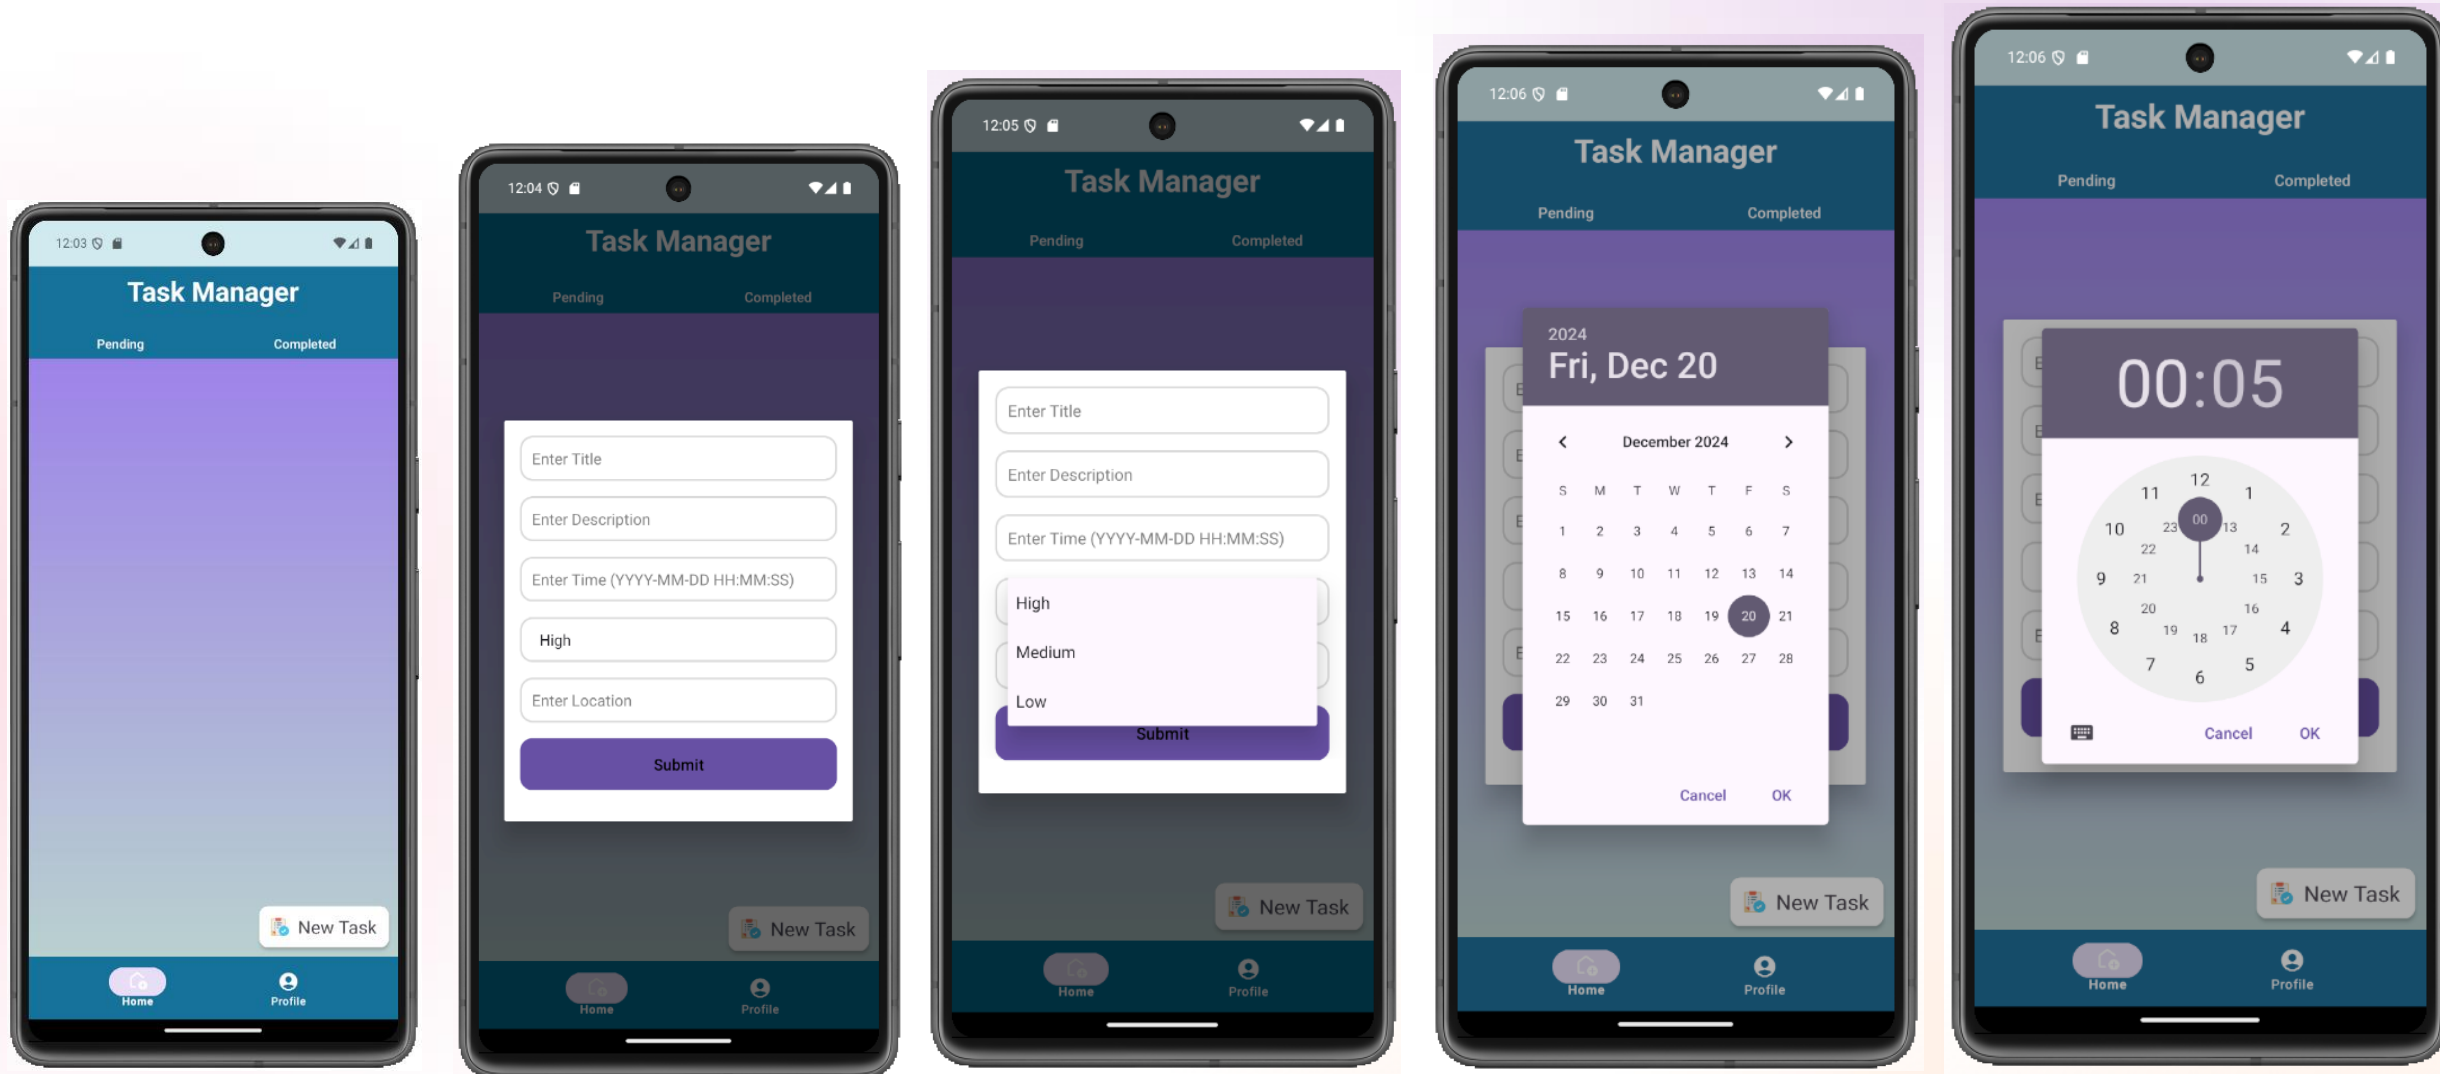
12:03

Task Manager

Pending Completed

New Task

Home Profile

12:04

Task Manager

Pending Completed

Enter Title

Enter Description

Enter Time (YYYY-MM-DD HH:MM:SS)

High

Enter Location

Submit

New Task

Home Profile

12:05

Task Manager

Pending Completed

Enter Title

Enter Description

Enter Time (YYYY-MM-DD HH:MM:SS)

High

Medium

Low

Submit

New Task

Home Profile

12:06

Task Manager

Pending Completed

2024

Fri, Dec 20

December 2024

| S | M | T | W | T | F | S |
|---|---|---|---|---|---|---|
| 1 | 2 | 3 | 4 | 5 | 6 | 7 |
| 8 | 9 | 10 | 11 | 12 | 13 | 14 |
| 15 | 16 | 17 | 18 | 19 | 20 | 21 |
| 22 | 23 | 24 | 25 | 26 | 27 | 28 |
| 29 | 30 | 31 | | | | |

Cancel OK

New Task

Home Profile

12:06

Task Manager

Pending Completed

00:05

12 1 2 3 4 5 6 7 8 9 10 11 00 13 14 15 16 17 18 19 20 21 22 23

Cancel OK

New Task

Home Profile